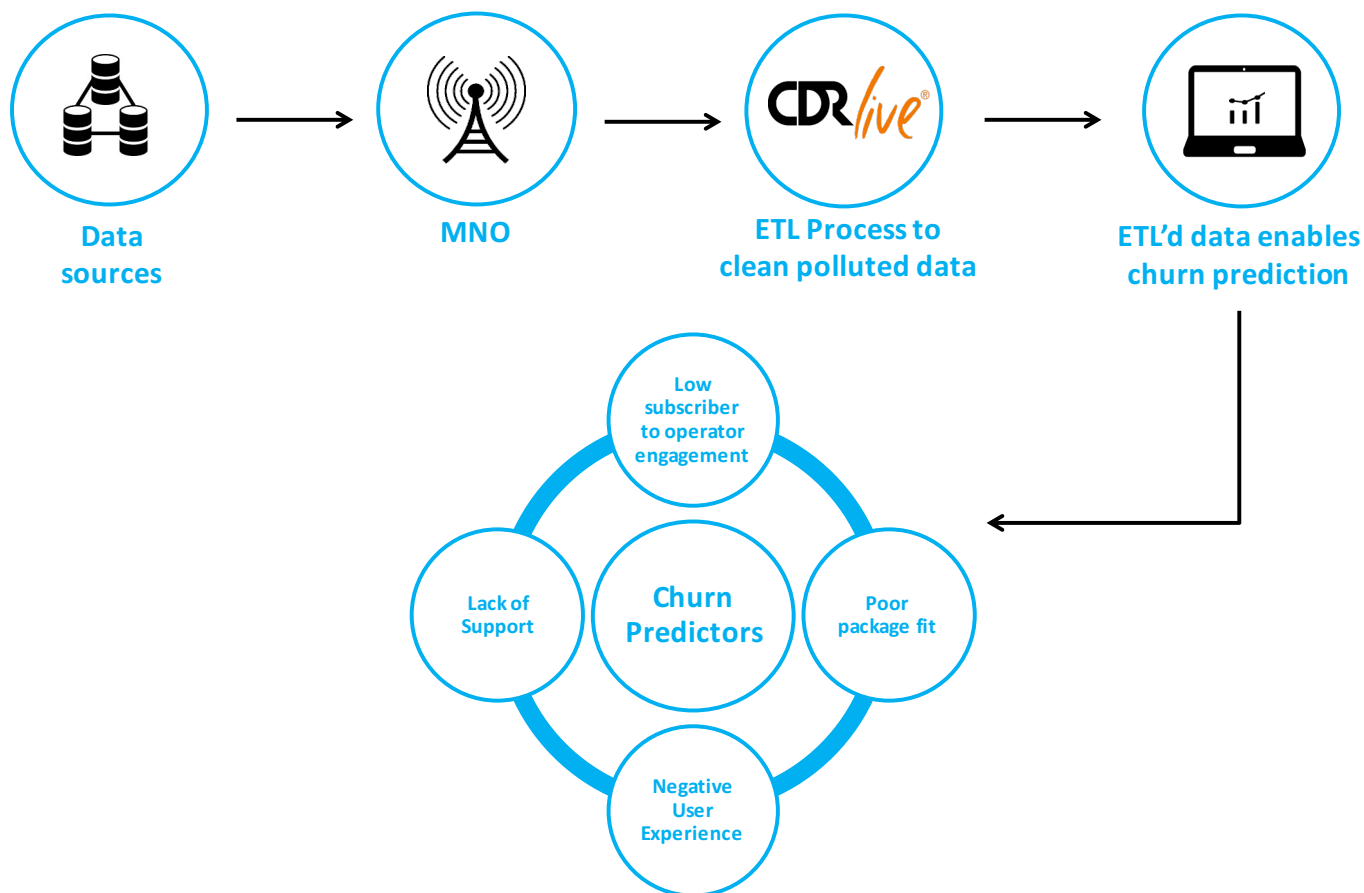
Data sources

MNO

CDRlive®

ETL Process to clean polluted data

ETL'd data enables churn prediction

Low subscriber to operator engagement

Lack of Support

Churn Predictors

Poor package fit

Negative User Experience